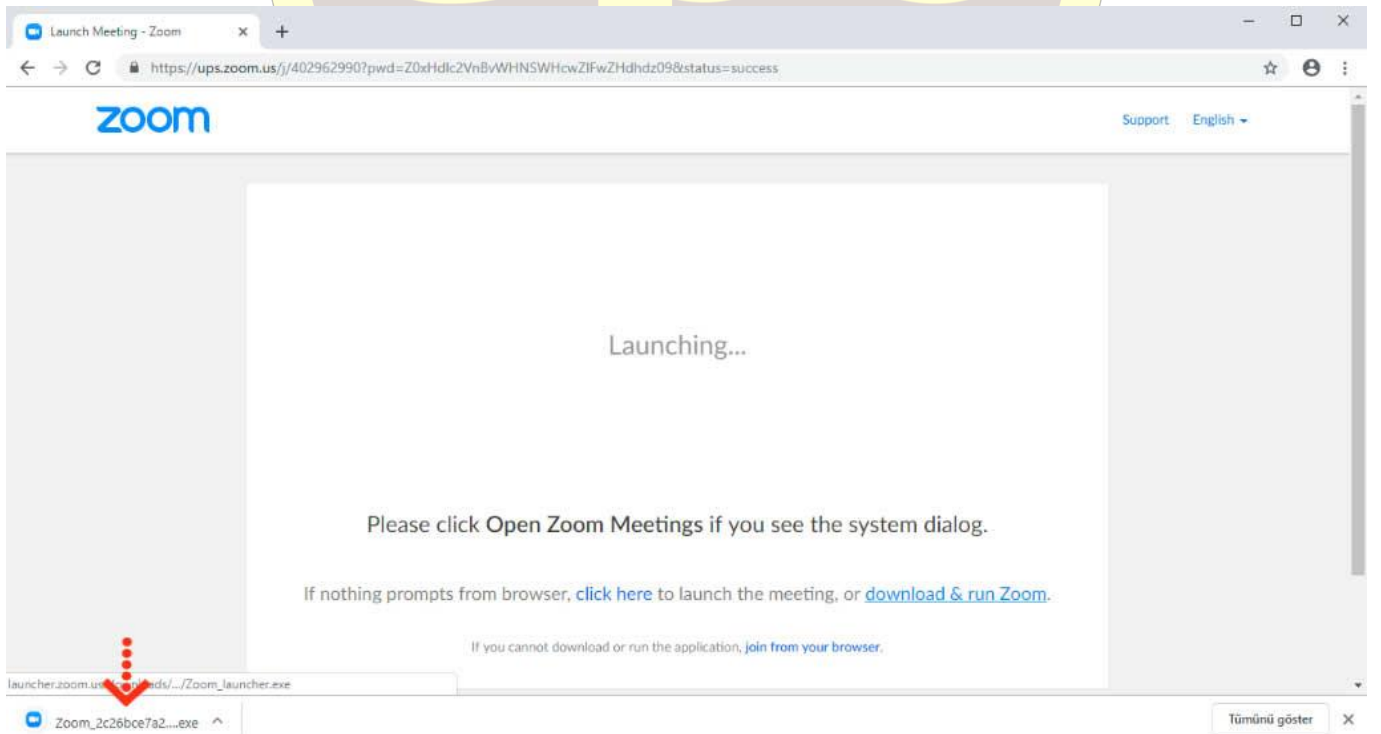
Launch Meeting - Zoom ×
+
https://ups.zoom.us/j/402962990?pwd=Z0xHdlc2VnBvWHNSWHcwZlFwZHdhdz09&status=success

zoom
Support English

Launching...

Please click Open Zoom Meetings if you see the system dialog.

If nothing prompts from browser, click here to launch the meeting, or download & run Zoom.

If you cannot download or run the application, join from your browser.

launcher.zoom.us/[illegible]ds/.../Zoom_launcher.exe

Zoom_2c26bce7a2....exe

Tümünü göster
×